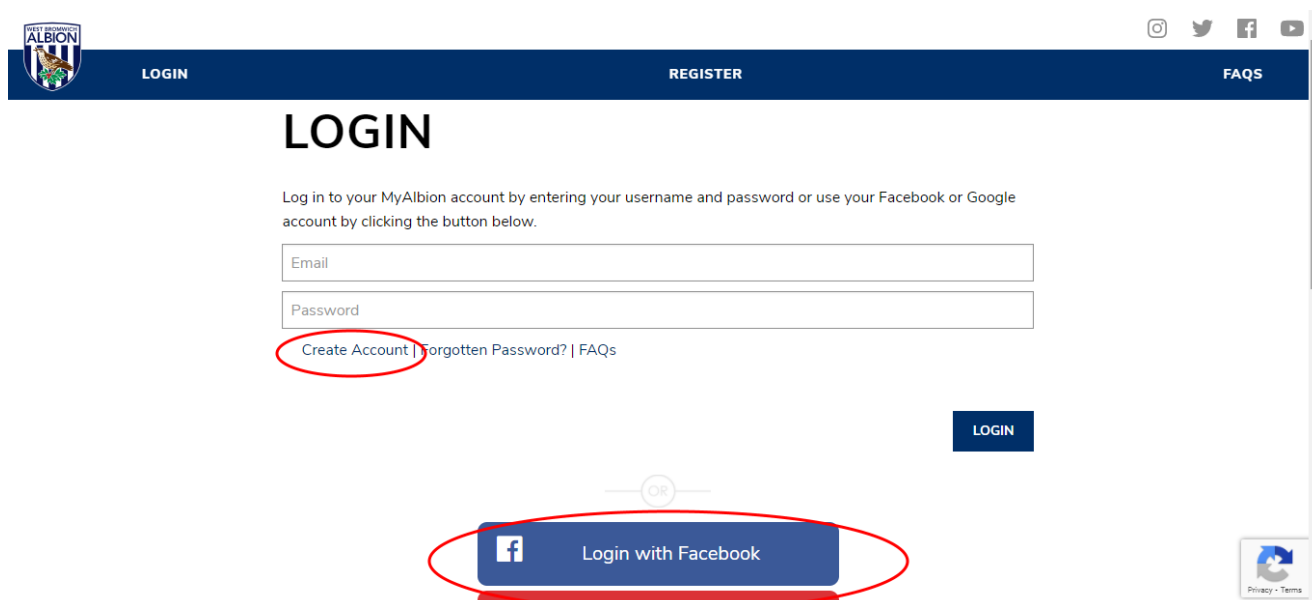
WEST BROMWICH ALBION

LOGIN REGISTER FAQS

LOGIN

Log in to your MyAlbion account by entering your username and password or use your Facebook or Google account by clicking the button below.

Email

Password

Create Account | Forgotten Password? | FAQs

LOGIN

OR

Login with Facebook

Privacy - Terms